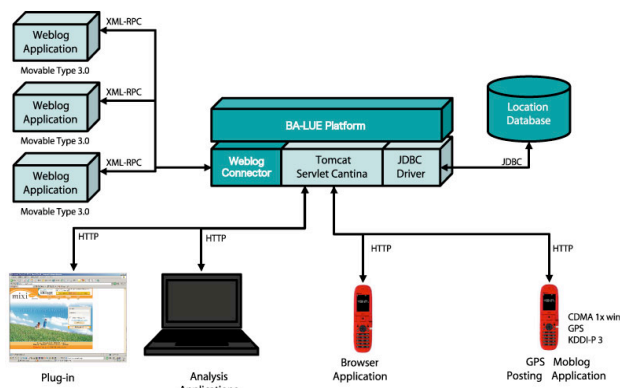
Weblog Application
Movable Type 3.0
XML-RPC
Weblog Application
Movable Type 3.0
XML-RPC
Weblog Application
Movable Type 3.0
XML-RPC
BA-LUE Platform
Weblog Connector
Tomcat Servlet Cantina
JDBC Driver
JDBC
Location Database
HTTP
HTTP
HTTP
HTTP
mixi
Plug-in
Analysis Applications
Browser Application
GPS Posting
Moblog Application
CDMA 1x win
GPS
KDDI-P 3